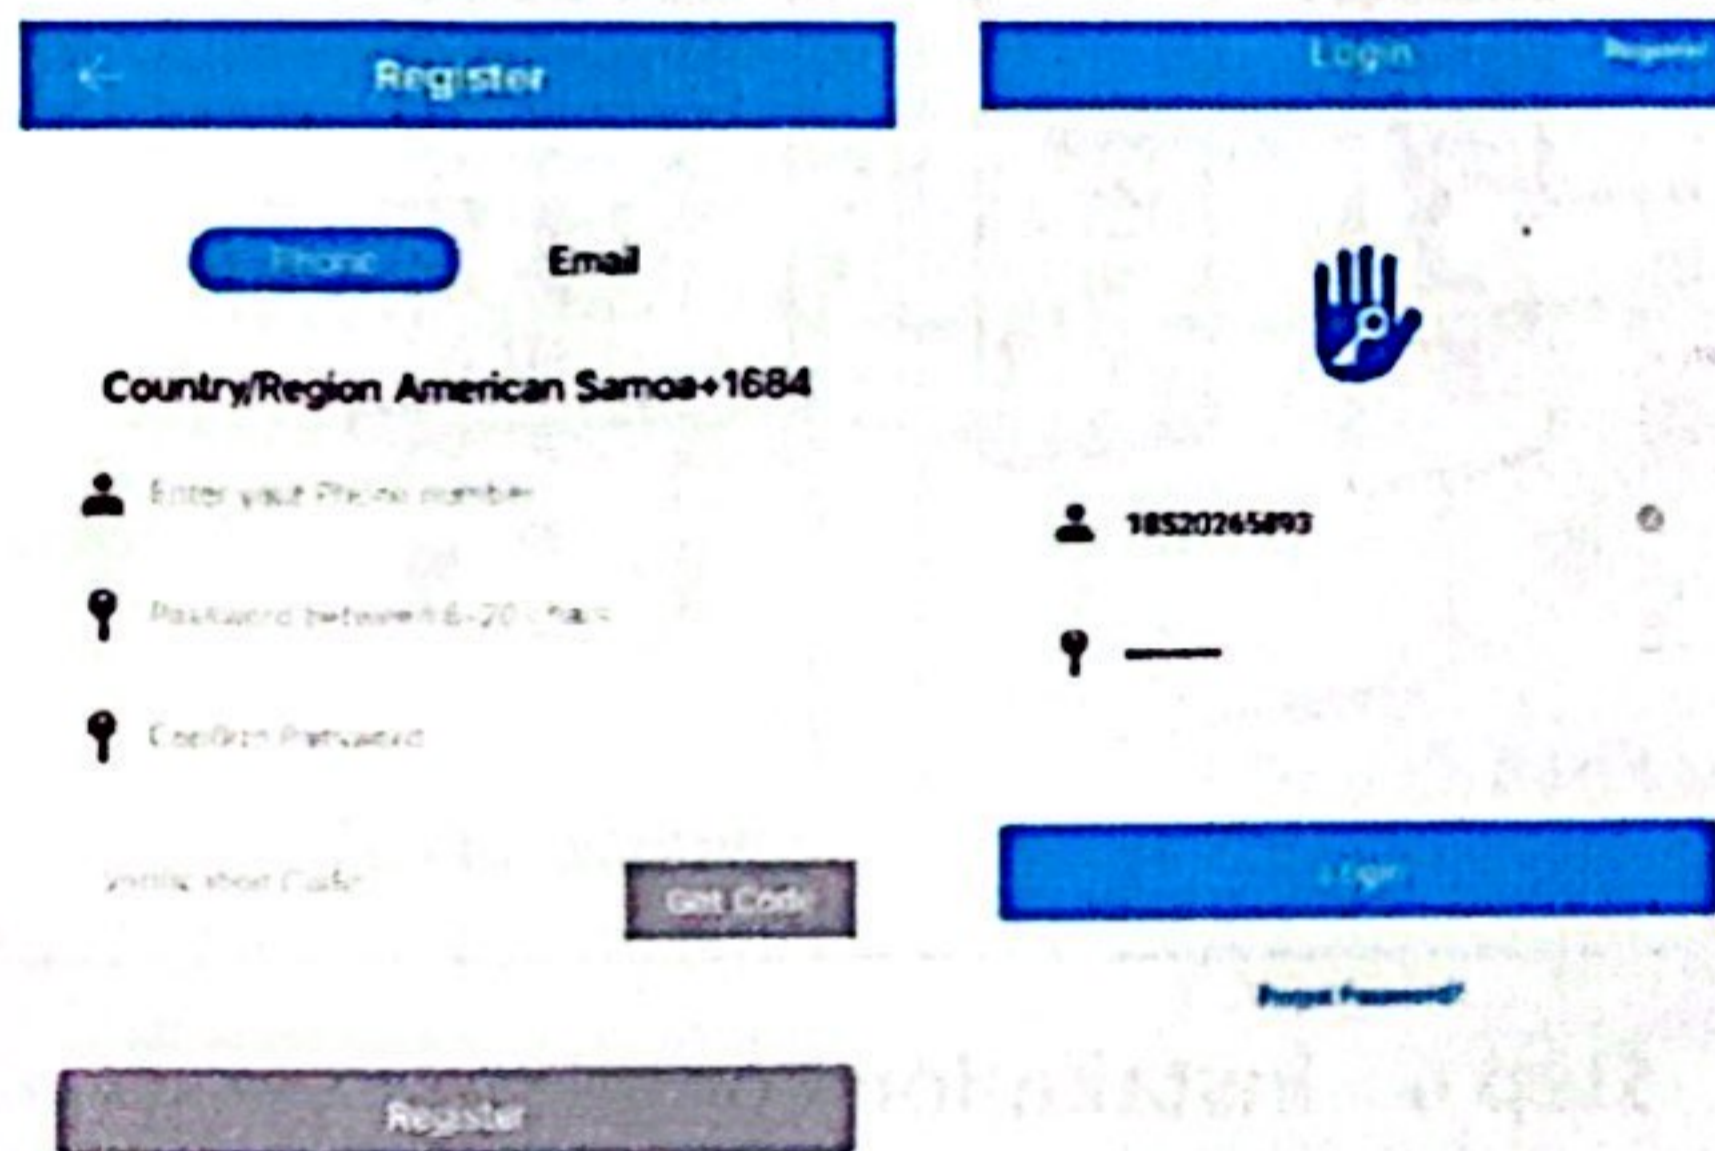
Register

Phone

Email

Country/Region American Samoa+1684

Enter your Phone number

Password between 6-20 chars

Confirm Password

Verification Code

Get Code

Register

Login

Register

18520265893

Login

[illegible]

Forgot Password?